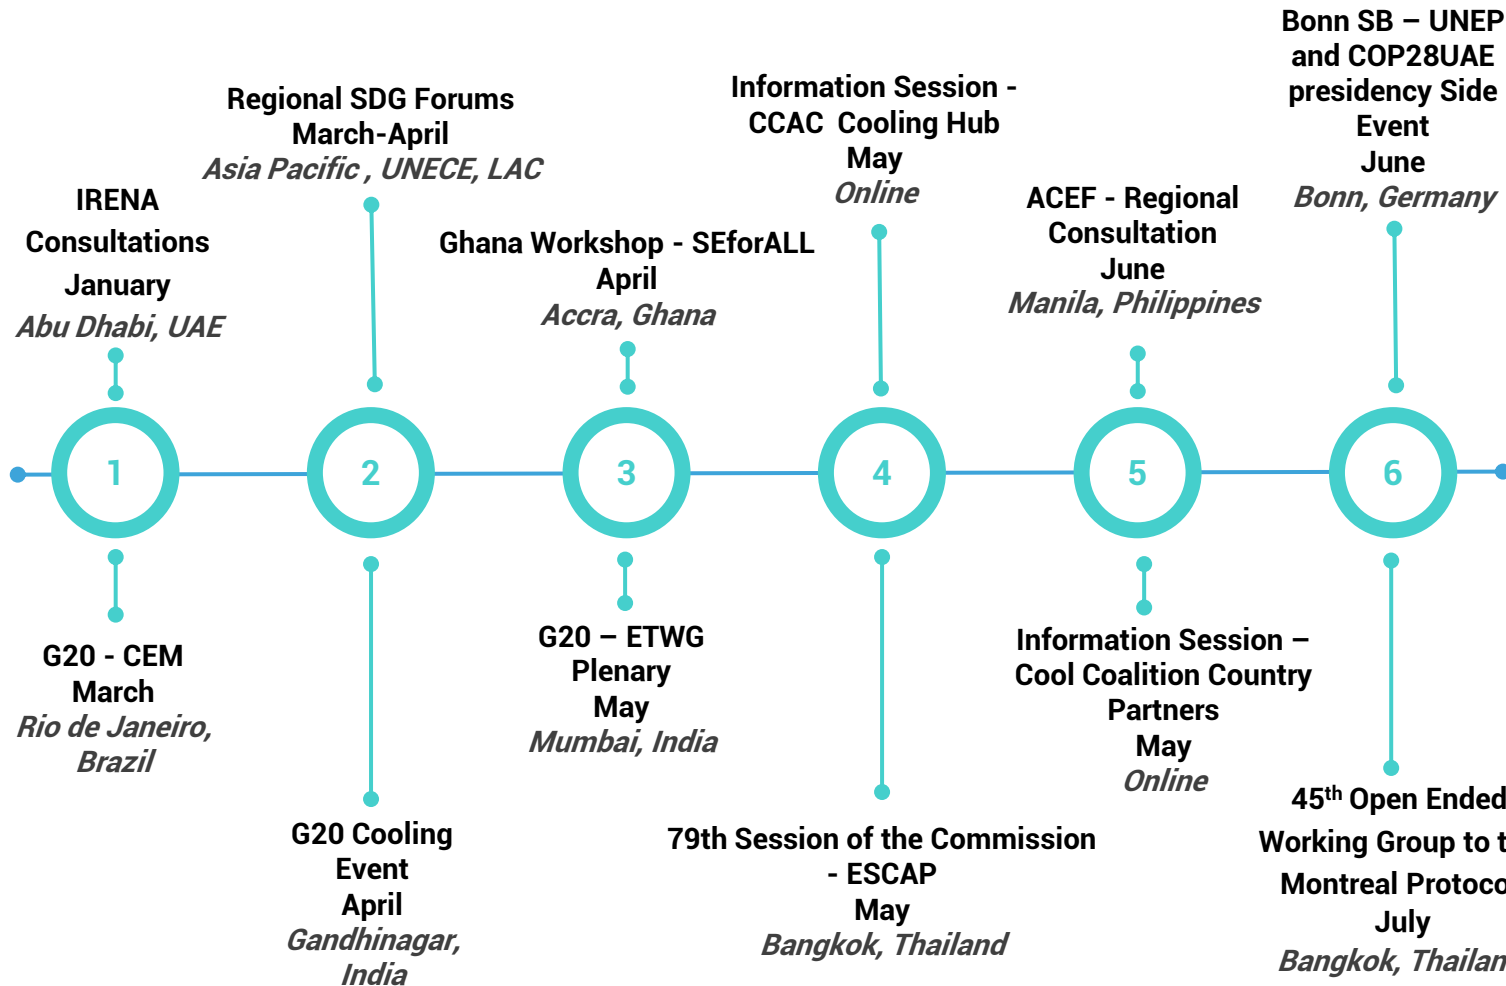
Bonn SB – UNEP and COP28UAE presidency Side Event
June
Bonn, Germany

Regional SDG Forums
March-April
Asia Pacific , UNECE, LAC

Information Session - CCAC Cooling Hub
May
Online

IRENA Consultations
January
Abu Dhabi, UAE

Ghana Workshop - SEforALL
April
Accra, Ghana

ACEF - Regional Consultation
June
Manila, Philippines

1

2

3

4

5

6

G20 - CEM
March
Rio de Janeiro, Brazil

G20 – ETWG Plenary
May
Mumbai, India

Information Session – Cool Coalition Country Partners
May
Online

G20 Cooling Event
April
Gandhinagar, India

79th Session of the Commission - ESCAP
May
Bangkok, Thailand

45$^{th}$ Open Ended Working Group to t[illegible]
Montreal Protoco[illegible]
July
Bangkok, Thailan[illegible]